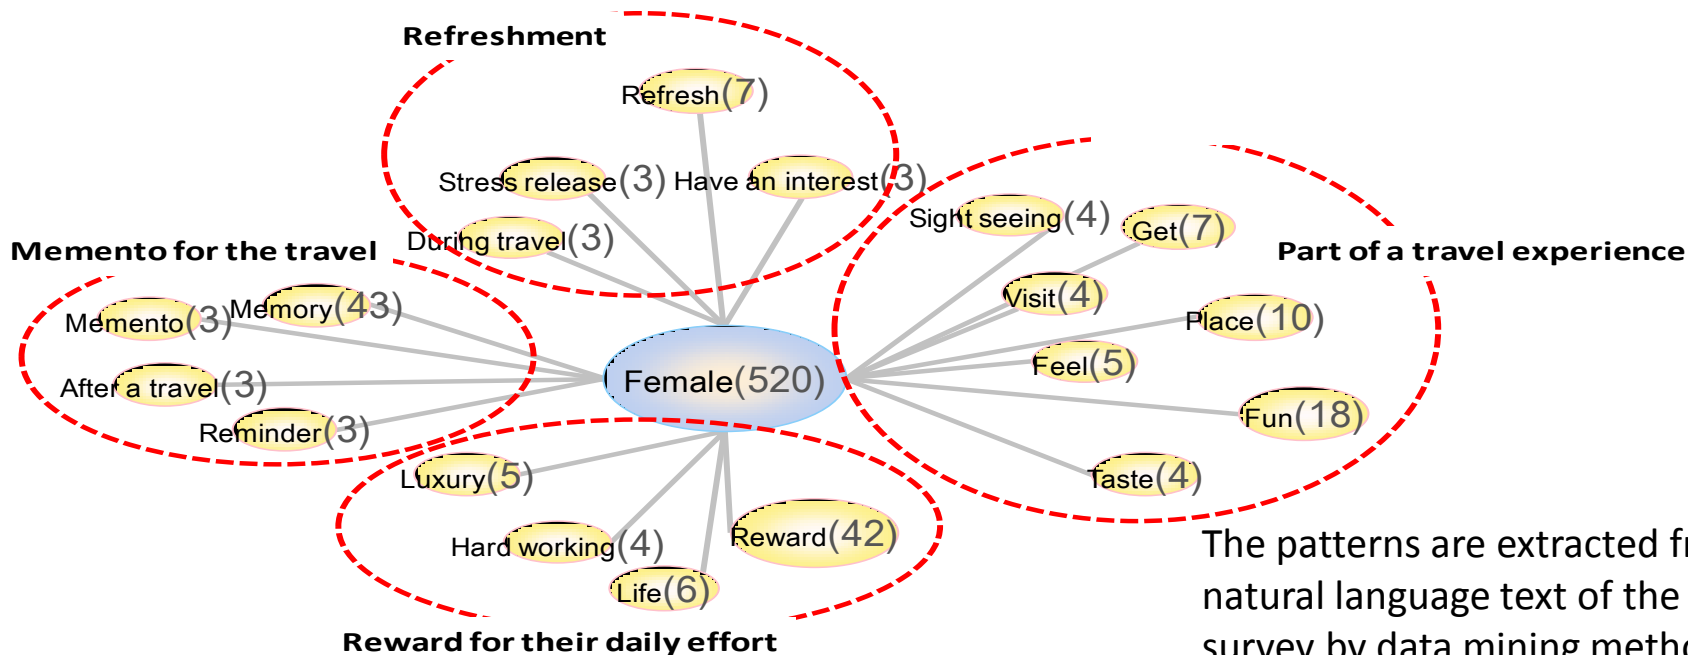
Refreshment

Refresh(7)

Stress release(3) Have an interest(3)

During travel(3)

Memento for the travel

Memento(3) Memory(43)

After a travel(3)

Reminder(3)

Female(520)

Sight seeing(4) Get(7)

Part of a travel experience

Visit(4)

Place(10)

Feel(5)

Fun(18)

Taste(4)

Luxury(5)

Hard working(4)

Reward(42)

Life(6)

Reward for their daily effort

The patterns are extracted fr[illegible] natural language text of the survey by data mining metho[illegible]